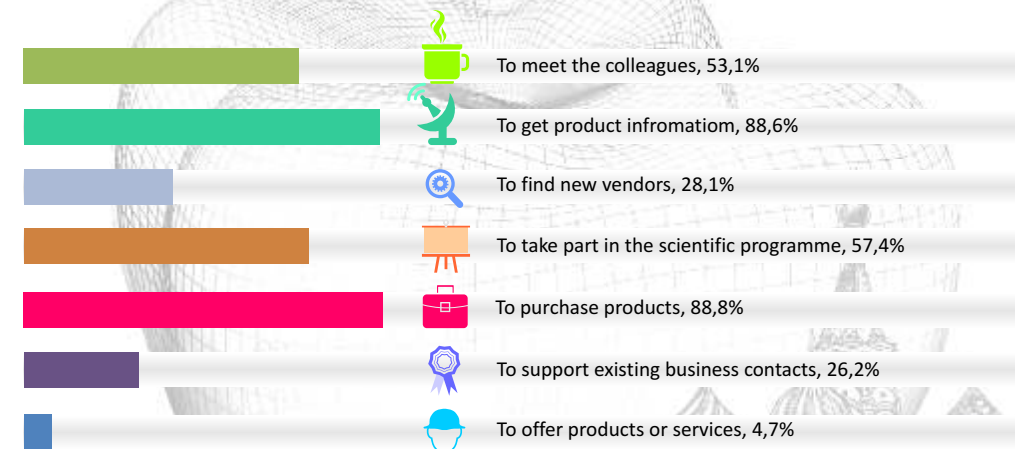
To meet the colleagues, 53,1%

To get product infromatiom, 88,6%

To find new vendors, 28,1%

To take part in the scientific programme, 57,4%

To purchase products, 88,8%

To support existing business contacts, 26,2%

To offer products or services, 4,7%